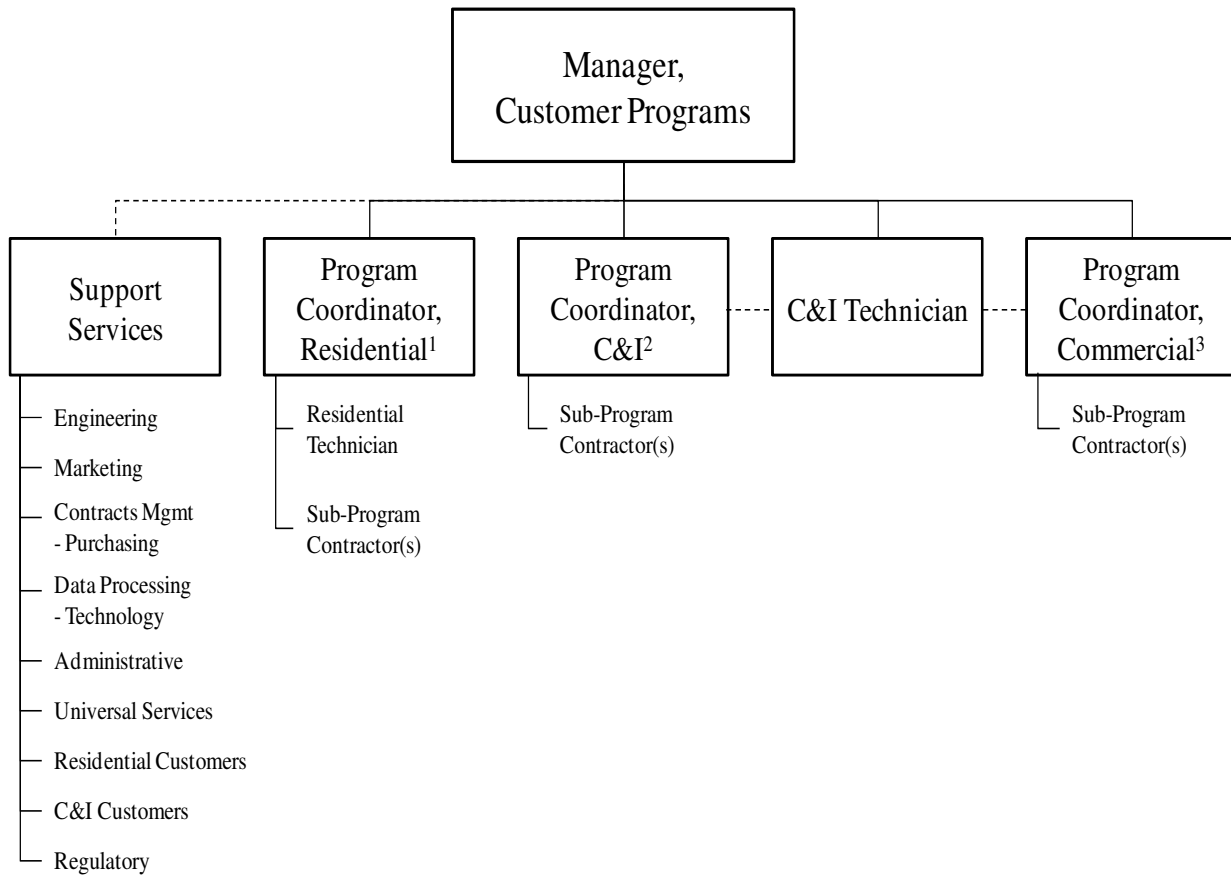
Manager, Customer Programs

Support Services

Engineering

Marketing

Contracts Mgmt - Purchasing

Data Processing - Technology

Administrative

Universal Services

Residential Customers

C&I Customers

Regulatory

Program Coordinator, Residential$^1$

Residential Technician

Sub-Program Contractor(s)

Program Coordinator, C&I$^2$

Sub-Program Contractor(s)

C&I Technician

Program Coordinator, Commercial$^3$

Sub-Program Contractor(s)